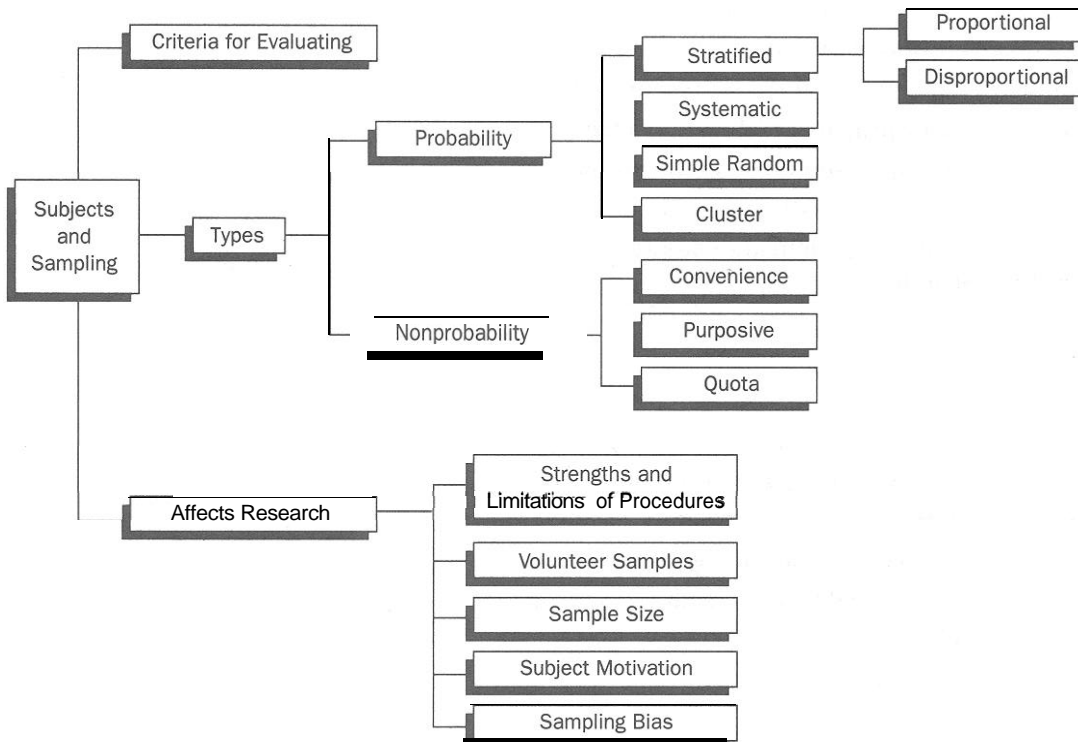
Subjects and Sampling

Criteria for Evaluating

Types

Probability

Stratified

Proportional

Disproportional

Systematic

Simple Random

Cluster

Nonprobability

Convenience

Purposive

Quota

Affects Research

Strengths and Limitations of Procedures

Volunteer Samples

Sample Size

Subject Motivation

Sampling Bias